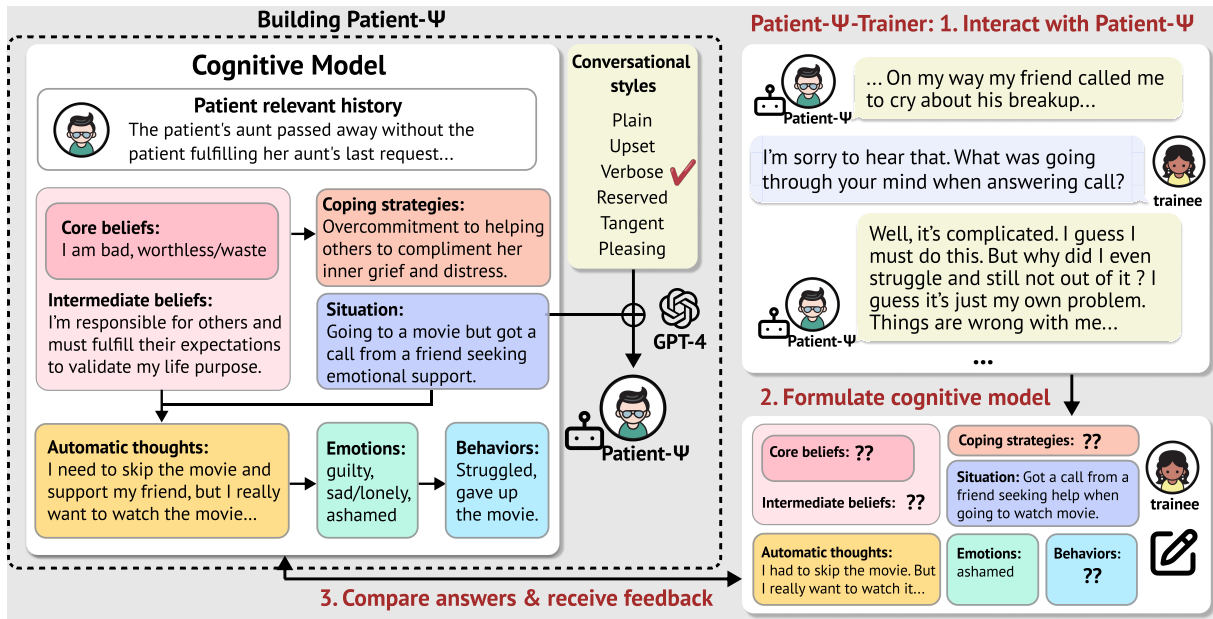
Building Patient-Ψ

Cognitive Model

Patient relevant history
The patient's aunt passed away without the patient fulfilling her aunt's last request...

Core beliefs:
I am bad, worthless/waste

Intermediate beliefs:
I'm responsible for others and must fulfill their expectations to validate my life purpose.

Coping strategies:
Overcommitment to helping others to compliment her inner grief and distress.

Situation:
Going to a movie but got a call from a friend seeking emotional support.

Automatic thoughts:
I need to skip the movie and support my friend, but I really want to watch the movie...

Emotions:
guilty, sad/lonely, ashamed

Behaviors:
Struggled, gave up the movie.

Conversational styles
Plain
Upset
Verbose
Reserved
Tangent
Pleasing

GPT-4

Patient-Ψ

Patient-Ψ-Trainer: 1. Interact with Patient-Ψ

Patient-Ψ
... On my way my friend called me to cry about his breakup...

I'm sorry to hear that. What was going through your mind when answering call?
trainee

Well, it's complicated. I guess I must do this. But why did I even struggle and still not out of it ? I guess it's just my own problem. Things are wrong with me...
Patient-Ψ

...

2. Formulate cognitive model

Core beliefs: ??

Intermediate beliefs: ??

Coping strategies: ??

Situation: Got a call from a friend seeking help when going to watch movie.

trainee

Automatic thoughts:
I had to skip the movie. But I really want to watch it...

Emotions:
ashamed

Behaviors:
??

3. Compare answers & receive feedback